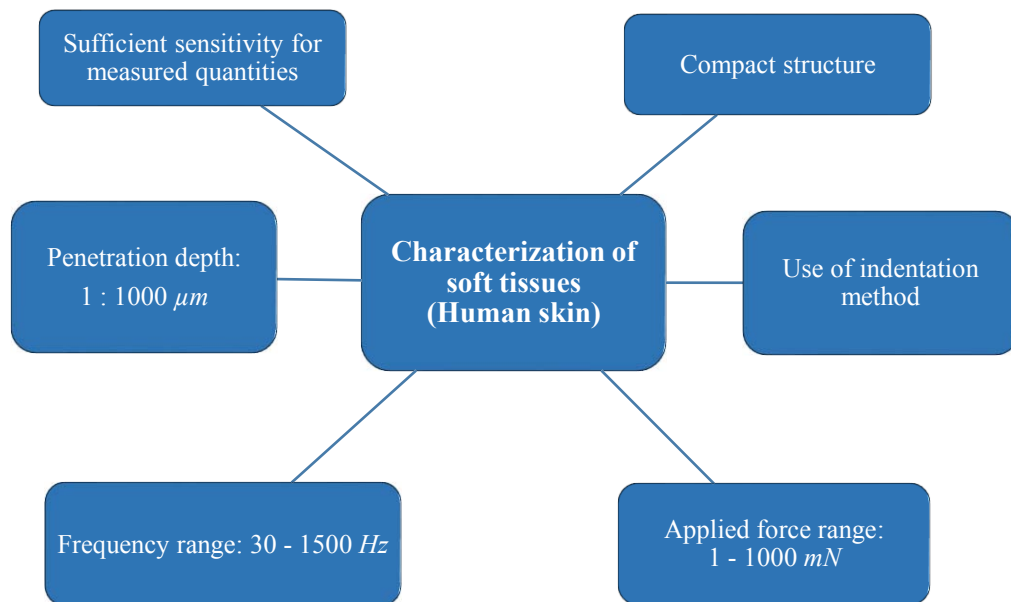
Sufficient sensitivity for measured quantities

Compact structure

Penetration depth: 1 : 1000 $\mu m$

Characterization of soft tissues (Human skin)

Use of indentation method

Frequency range: 30 - 1500 $Hz$

Applied force range: 1 - 1000 $mN$